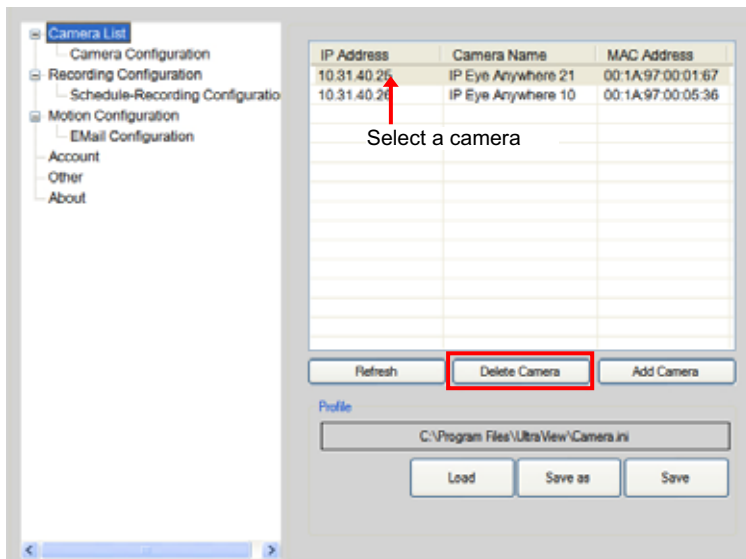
Camera List
Camera Configuration
Recording Configuration
Schedule-Recording Configuratio
Motion Configuration
EMail Configuration
Account
Other
About

| IP Address | Camera Name | MAC Address |
|---|---|---|
| 10.31.40.26 | IP Eye Anywhere 21 | 00:1A:97:00:01:67 |
| 10.31.40.26 | IP Eye Anywhere 10 | 00:1A:97:00:05:36 |

Select a camera

Refresh
Delete Camera
Add Camera

Profile
C:\Program Files\UltraView\Camera.ini

Load
Save as
Save